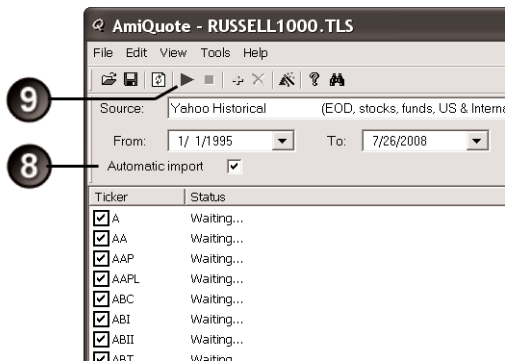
AmiQuote - RUSSELL1000.TLS

File Edit View Tools Help

9

Source: Yahoo Historical (EOD, stocks, funds, US & Interna

From: 1/ 1/1995 To: 7/26/2008

8

Automatic import

| Ticker | Status |
|---|---|
| A | Waiting... |
| AA | Waiting... |
| AAP | Waiting... |
| AAPL | Waiting... |
| ABC | Waiting... |
| ABI | Waiting... |
| ABII | Waiting... |
| ABT | Waiting... |